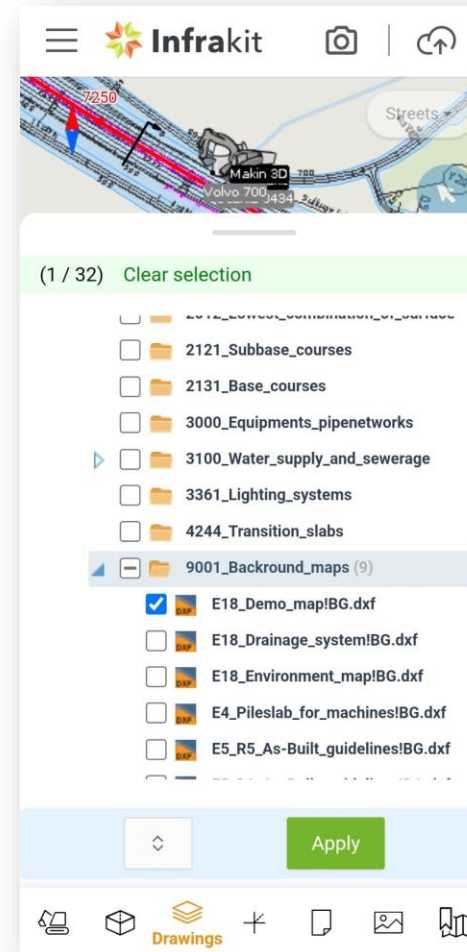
Infrakit

7250
Streets
Makin 3D
Volvo 700
3434

(1 / 32) Clear selection

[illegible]
2121_Subbase_courses
2131_Base_courses
3000_Equipments_pipenetworks
3100_Water_supply_and_sewerage
3361_Lighting_systems
4244_Transition_slabs
9001_Backround_maps (9)
E18_Demo_map!BG.dxf
E18_Drainage_system!BG.dxf
E18_Environment_map!BG.dxf
E4_Pileslab_for_machines!BG.dxf
E5_R5_As-Built_guidelines!BG.dxf
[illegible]

Apply

Drawings